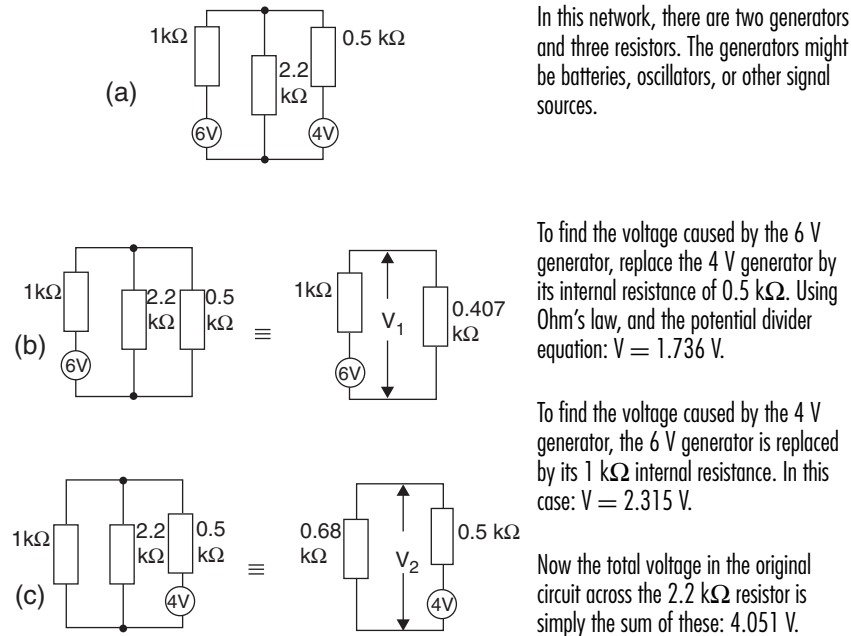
1kΩ

2.2 kΩ

0.5 kΩ

(a)

6V

4V

In this network, there are two generators and three resistors. The generators might be batteries, oscillators, or other signal sources.

1kΩ

2.2 kΩ

0.5 kΩ

(b)

6V

$\equiv$

1kΩ

$V_1$

0.407 kΩ

6V

To find the voltage caused by the 6 V generator, replace the 4 V generator by its internal resistance of 0.5 kΩ. Using Ohm's law, and the potential divider equation: V = 1.736 V.

To find the voltage caused by the 4 V generator, the 6 V generator is replaced by its 1 kΩ internal resistance. In this case: V = 2.315 V.

1kΩ

2.2 kΩ

0.5 kΩ

(c)

4V

$\equiv$

0.68 kΩ

$V_2$

0.5 kΩ

4V

Now the total voltage in the original circuit across the 2.2 kΩ resistor is simply the sum of these: 4.051 V.